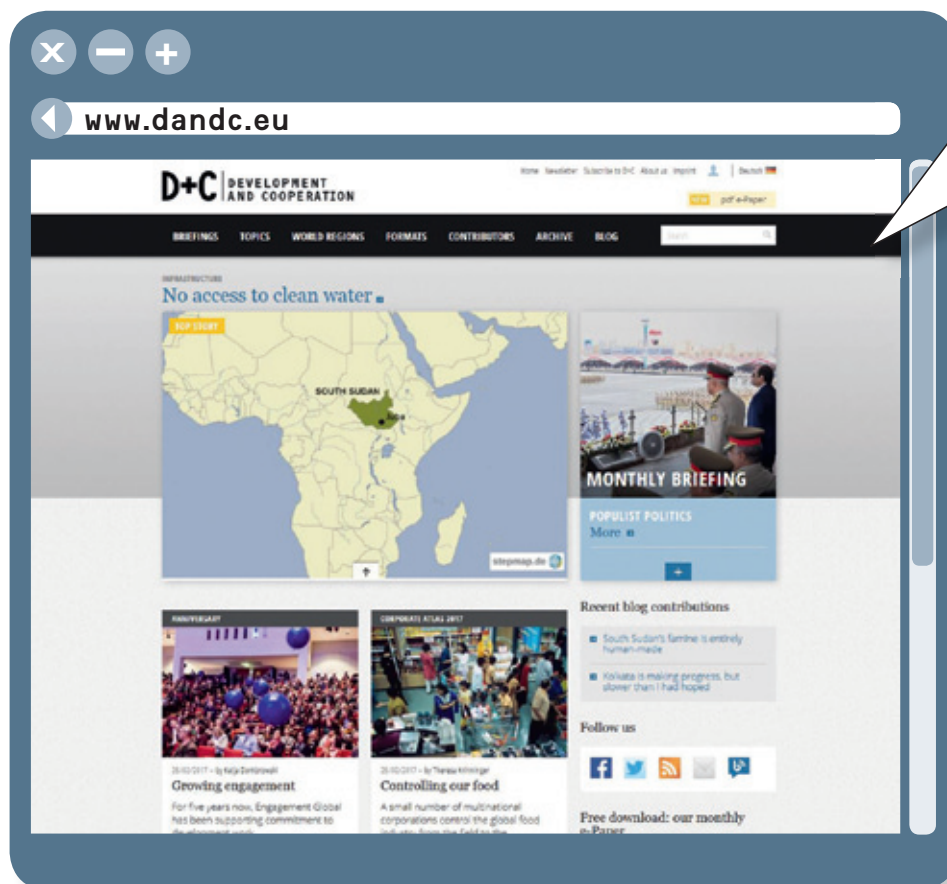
www.dandc.eu

D+C DEVELOPMENT AND COOPERATION

Home Newsletter Subscribe to D+C About us Imprint | Deutsch

NEW pdf e-Paper

BRIEFINGS TOPICS WORLD REGIONS FORMATS CONTRIBUTORS ARCHIVE BLOG Search

INFRASTRUCTURE
No access to clean water

TOP STORY

SOUTH SUDAN

stepmap.de

MONTHLY BRIEFING

POPULIST POLITICS
More

+

ANNIVERSARY

CORPORATE ATLAS 2017

Recent blog contributions

South Sudan's famine is entirely human-made

Kolkata is making progress, but slower than I had hoped

Follow us

28/02/2017 – by Katja Dombrowski
Growing engagement
For five years now, Engagement Global has been supporting commitment to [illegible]

28/02/2017 – by Theresa Krinninger
Controlling our food
A small number of multinational corporations control the global food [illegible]

Free download: our monthly e-Paper